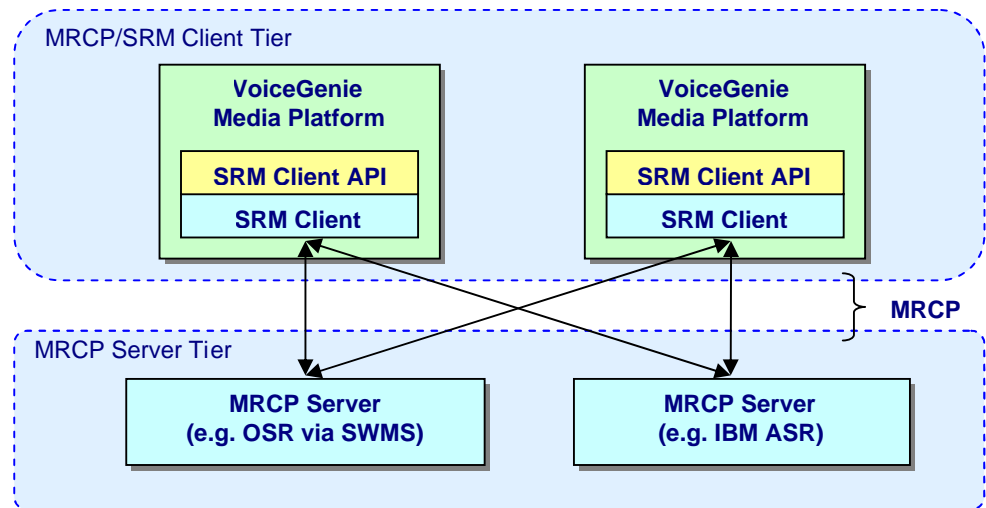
MRCP/SRM Client Tier

VoiceGenie Media Platform

SRM Client API

SRM Client

VoiceGenie Media Platform

SRM Client API

SRM Client

MRCP

MRCP Server Tier

MRCP Server (e.g. OSR via SWMS)

MRCP Server (e.g. IBM ASR)